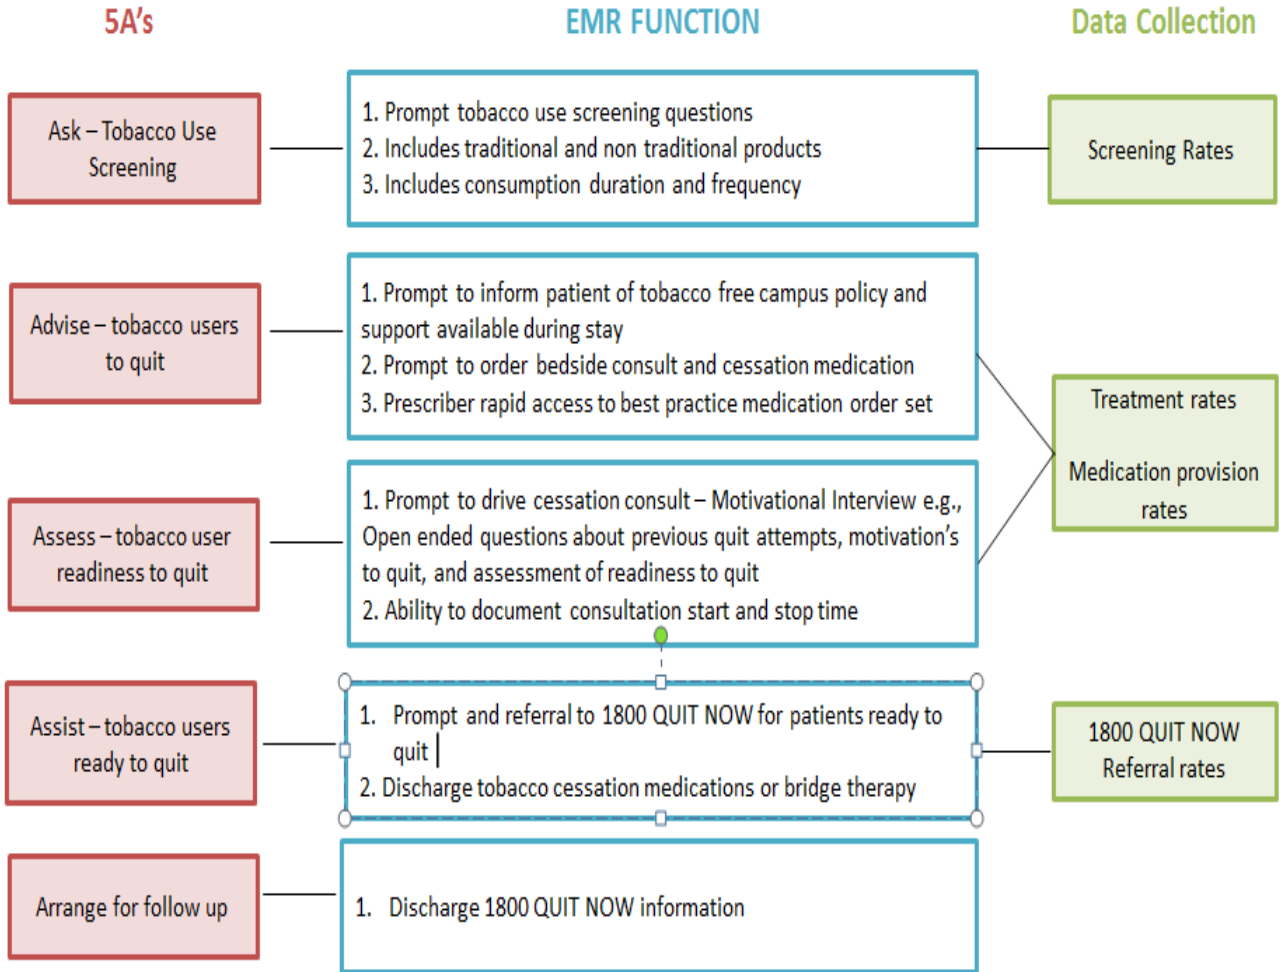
5A's

EMR FUNCTION

Data Collection

Ask – Tobacco Use Screening

1. Prompt tobacco use screening questions
2. Includes traditional and non traditional products
3. Includes consumption duration and frequency

Screening Rates

Advise – tobacco users to quit

1. Prompt to inform patient of tobacco free campus policy and support available during stay
2. Prompt to order bedside consult and cessation medication
3. Prescriber rapid access to best practice medication order set

Treatment rates

Medication provision rates

Assess – tobacco user readiness to quit

1. Prompt to drive cessation consult – Motivational Interview e.g., Open ended questions about previous quit attempts, motivation's to quit, and assessment of readiness to quit
2. Ability to document consultation start and stop time

Assist – tobacco users ready to quit

1. Prompt and referral to 1800 QUIT NOW for patients ready to quit
2. Discharge tobacco cessation medications or bridge therapy

1800 QUIT NOW Referral rates

Arrange for follow up

1. Discharge 1800 QUIT NOW information